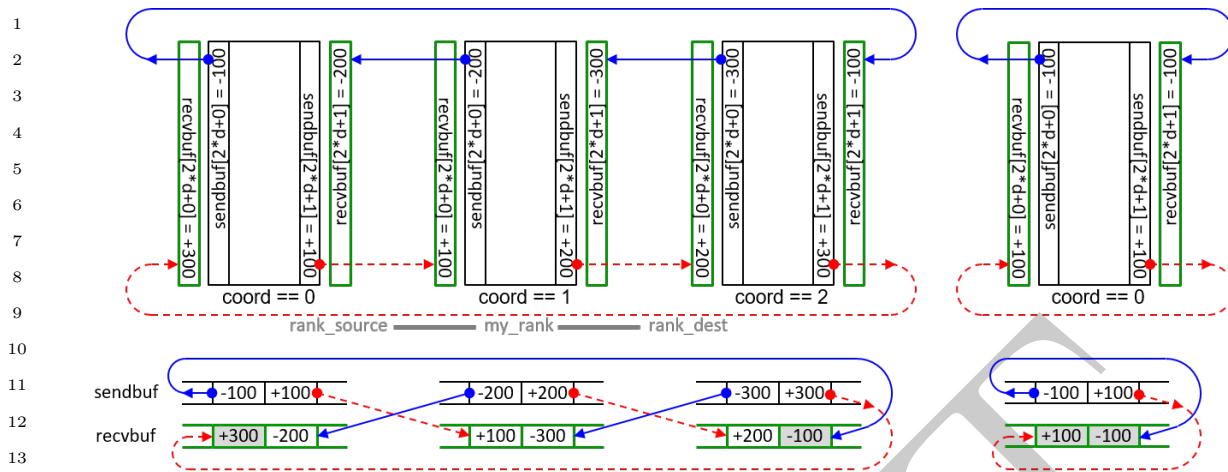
1
2
3
4
5
6
7
8
9
10
11
12
13

recvbuf[2*d+0] = +300
sendbuf[2*d+0] = -100
sendbuf[2*d+1] = +100
recvbuf[2*d+1] = -200
coord == 0

recvbuf[2*d+0] = +100
sendbuf[2*d+0] = -200
sendbuf[2*d+1] = +200
recvbuf[2*d+1] = -300
coord == 1

recvbuf[2*d+0] = +200
sendbuf[2*d+0] = -300
sendbuf[2*d+1] = +300
recvbuf[2*d+1] = -100
coord == 2

recvbuf[2*d+0] = +100
sendbuf[2*d+0] = -100
sendbuf[2*d+1] = +100
recvbuf[2*d+1] = -100
coord == 0

rank_source my_rank rank_dest

sendbuf
recvbuf

| -100 | +100 |
|---|---|
| +300 | -200 |

| -200 | +200 |
|---|---|
| +100 | -300 |

| -300 | +300 |
|---|---|
| +200 | -100 |

| -100 | +100 |
|---|---|
| +100 | -100 |